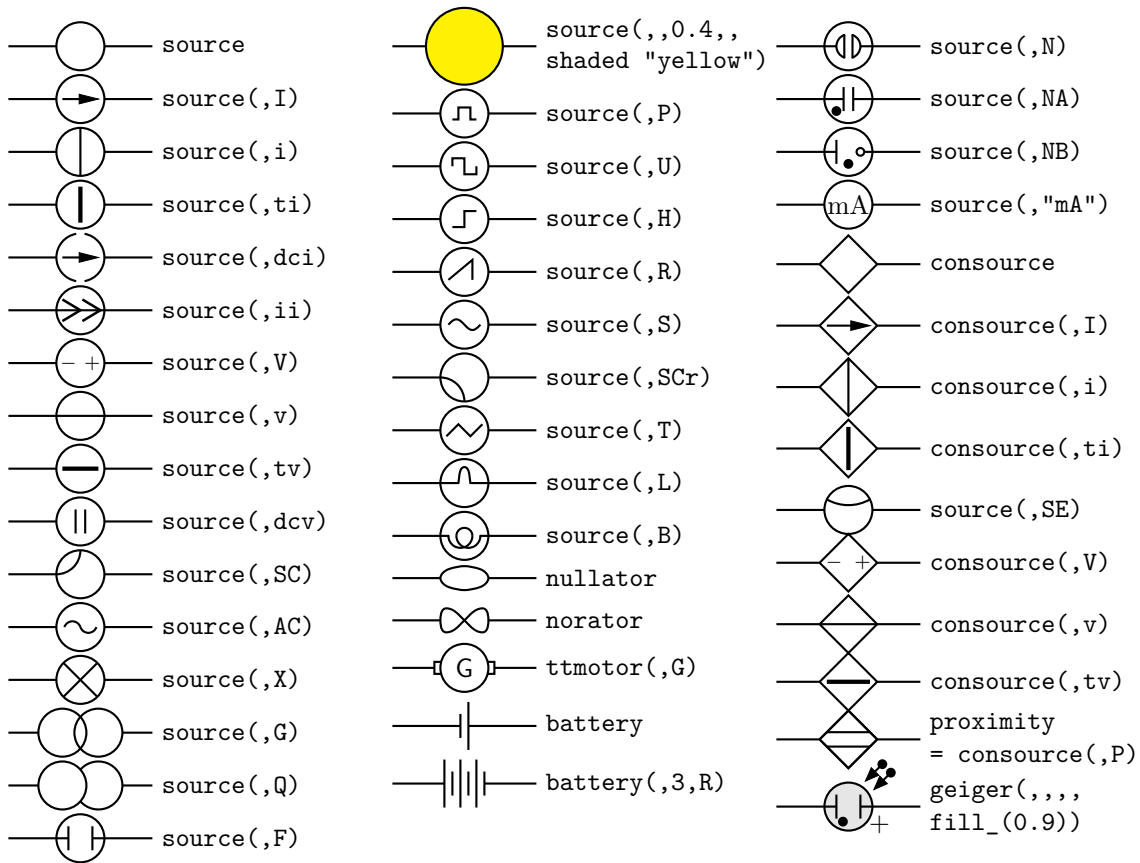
source
source(,I)
source(,i)
source(,ti)
source(,dci)
source(,ii)
source(,V)
source(,v)
source(,tv)
source(,dcv)
source(,SC)
source(,AC)
source(,X)
source(,G)
source(,Q)
source(,F)

source(,,0.4,, shaded "yellow")
source(,P)
source(,U)
source(,H)
source(,R)
source(,S)
source(,SCr)
source(,T)
source(,L)
source(,B)
nullator
norator
G ttmotor(,G)
battery
battery(,3,R)

source(,N)
source(,NA)
source(,NB)
mA source(,"mA")
consource
consource(,I)
consource(,i)
consource(,ti)
source(,SE)
consource(,V)
consource(,v)
consource(,tv)
proximity = consource(,P)
geiger(,,,, fill_(0.9))